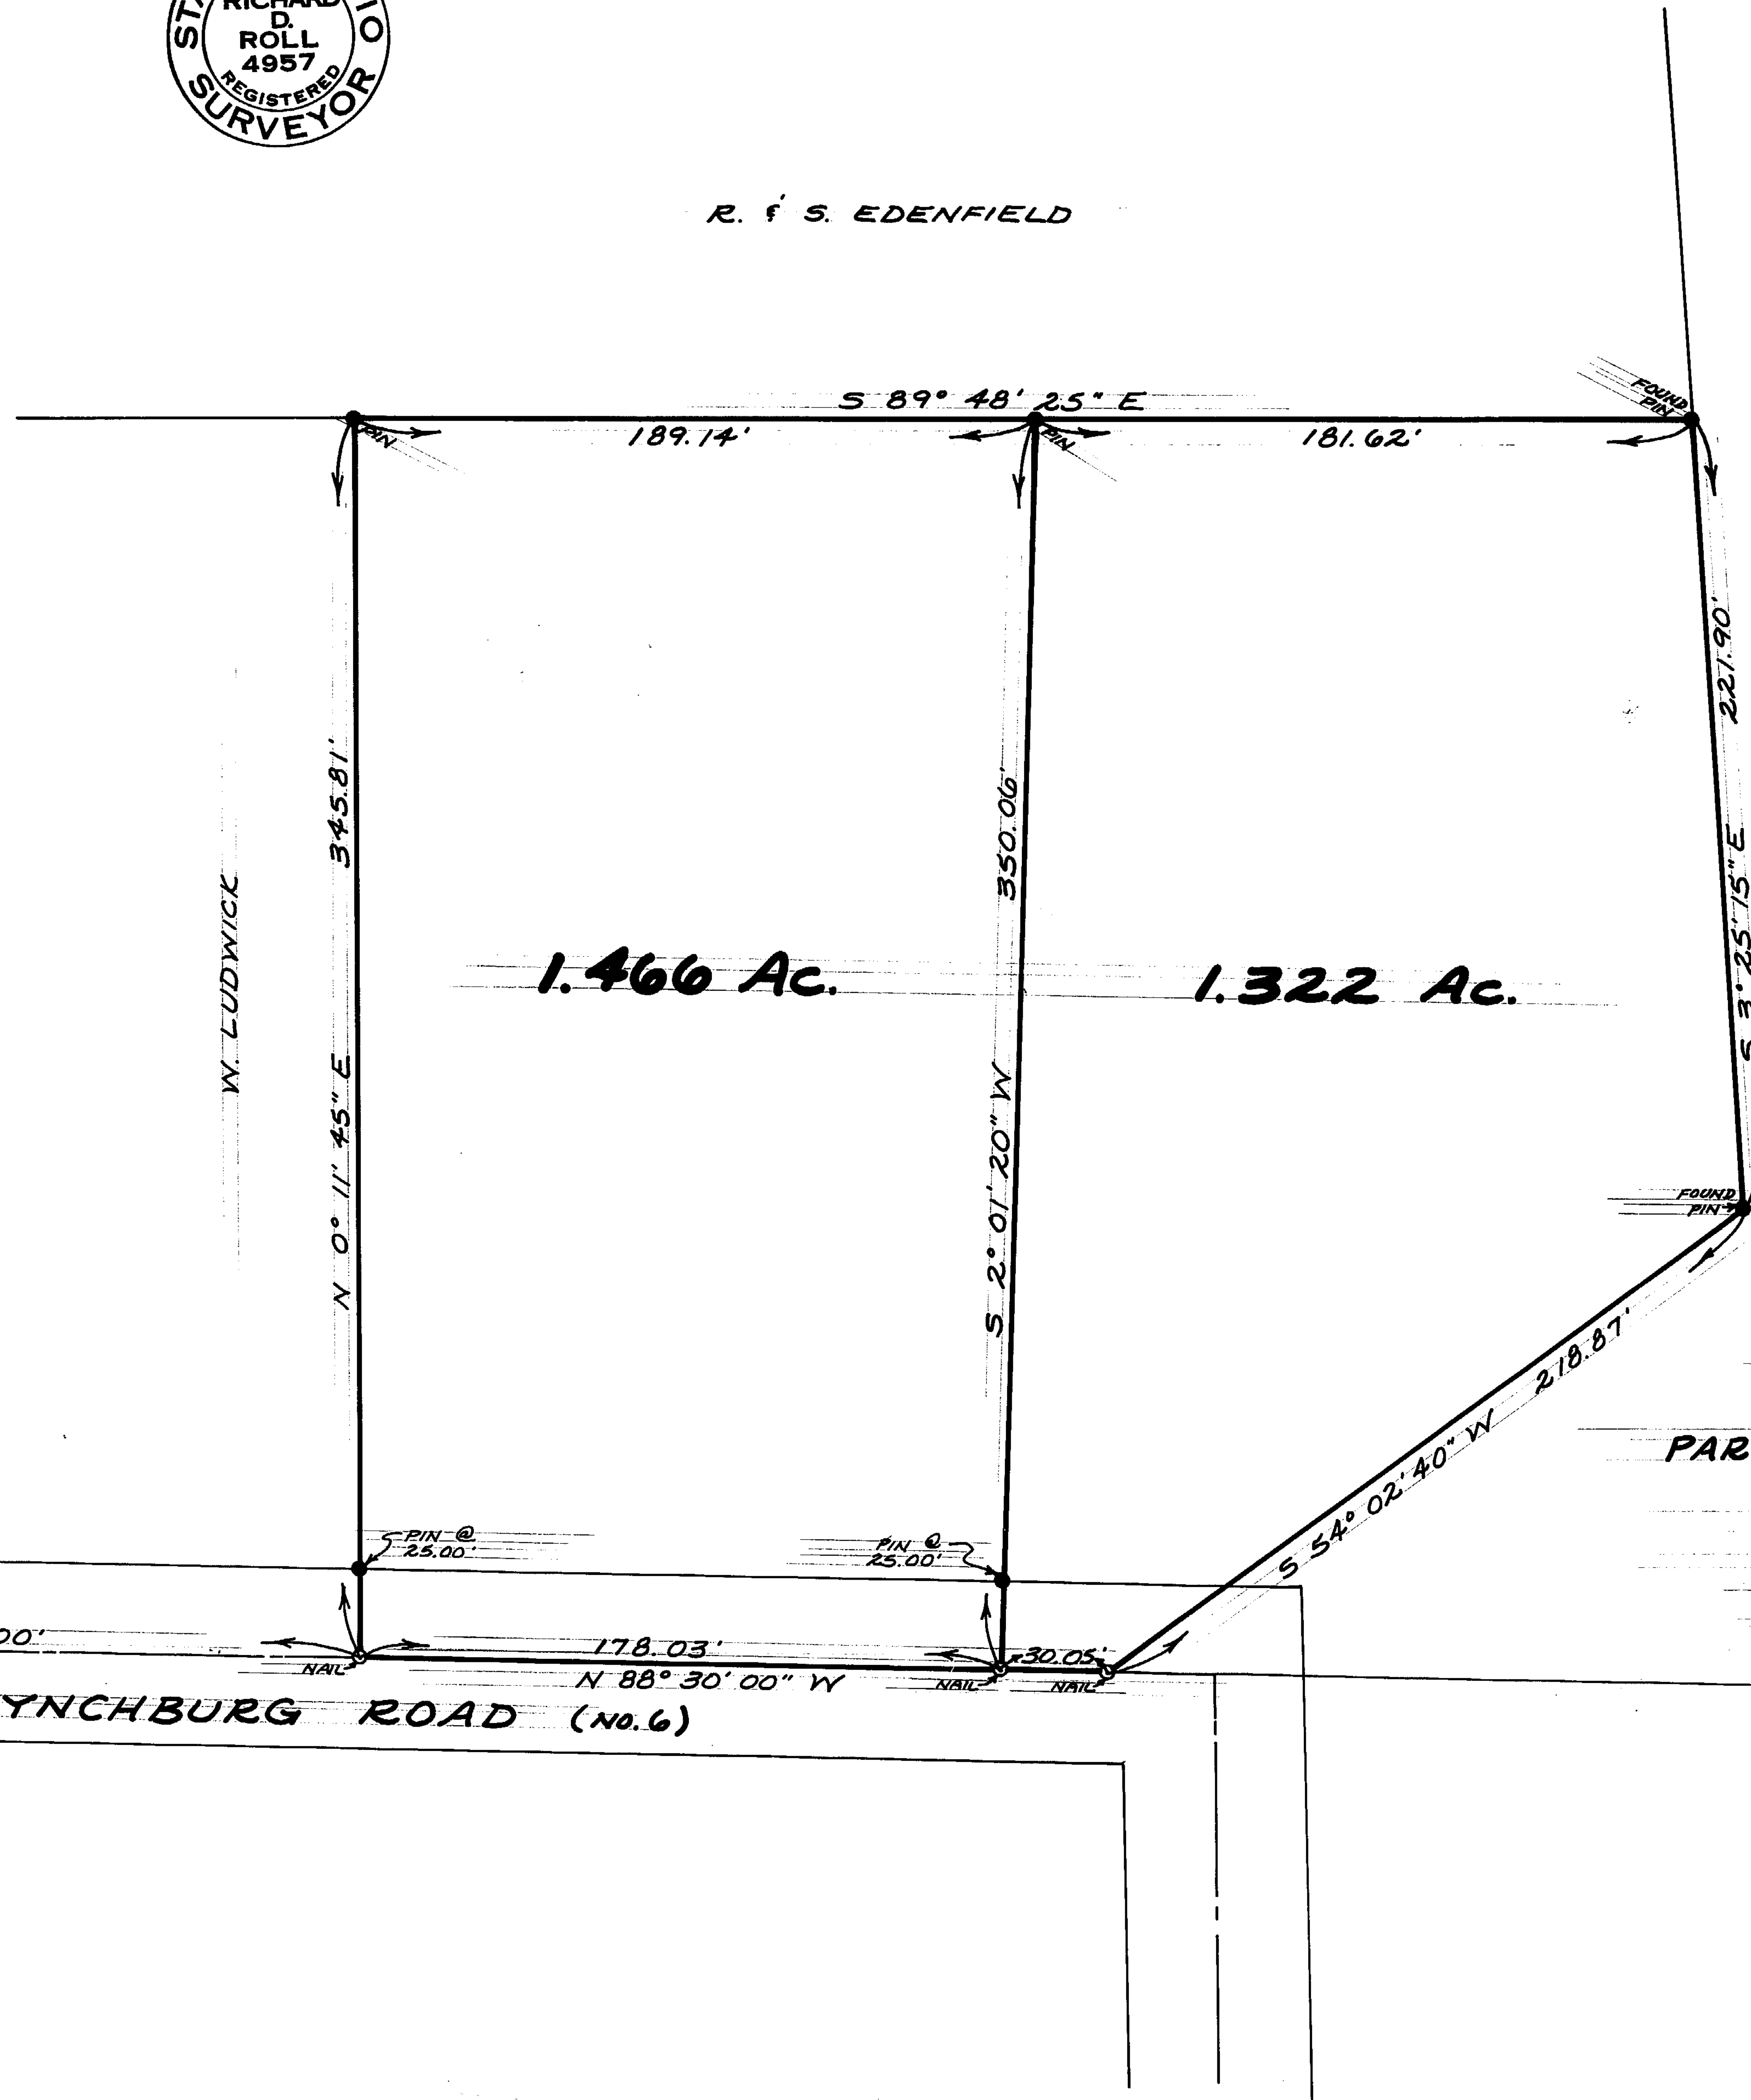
ST RICHARD D. ROLL 4957 REGISTERED SURVEYOR O

R. & S. EDENFIELD

S 89° 48' 25" E
189.14'
181.62'
FOUND PIN
PIN
PIN

W. LUDWICK

345.81'
N 0° 11' 45" E

1.466 Ac.

350.06'
S 2° 01' 20" W

1.322 Ac.

221.90'
S 3° 25' 15" E

FOUND PIN

218.87'
S 54° 02' 40" W

PAR

PIN @ 25.00'
PIN @ 25.00'

00'
178.03'
30.05'
NAIL
NAIL
NAIL
N 88° 30' 00" W
YNCHBURG ROAD (NO. 6)